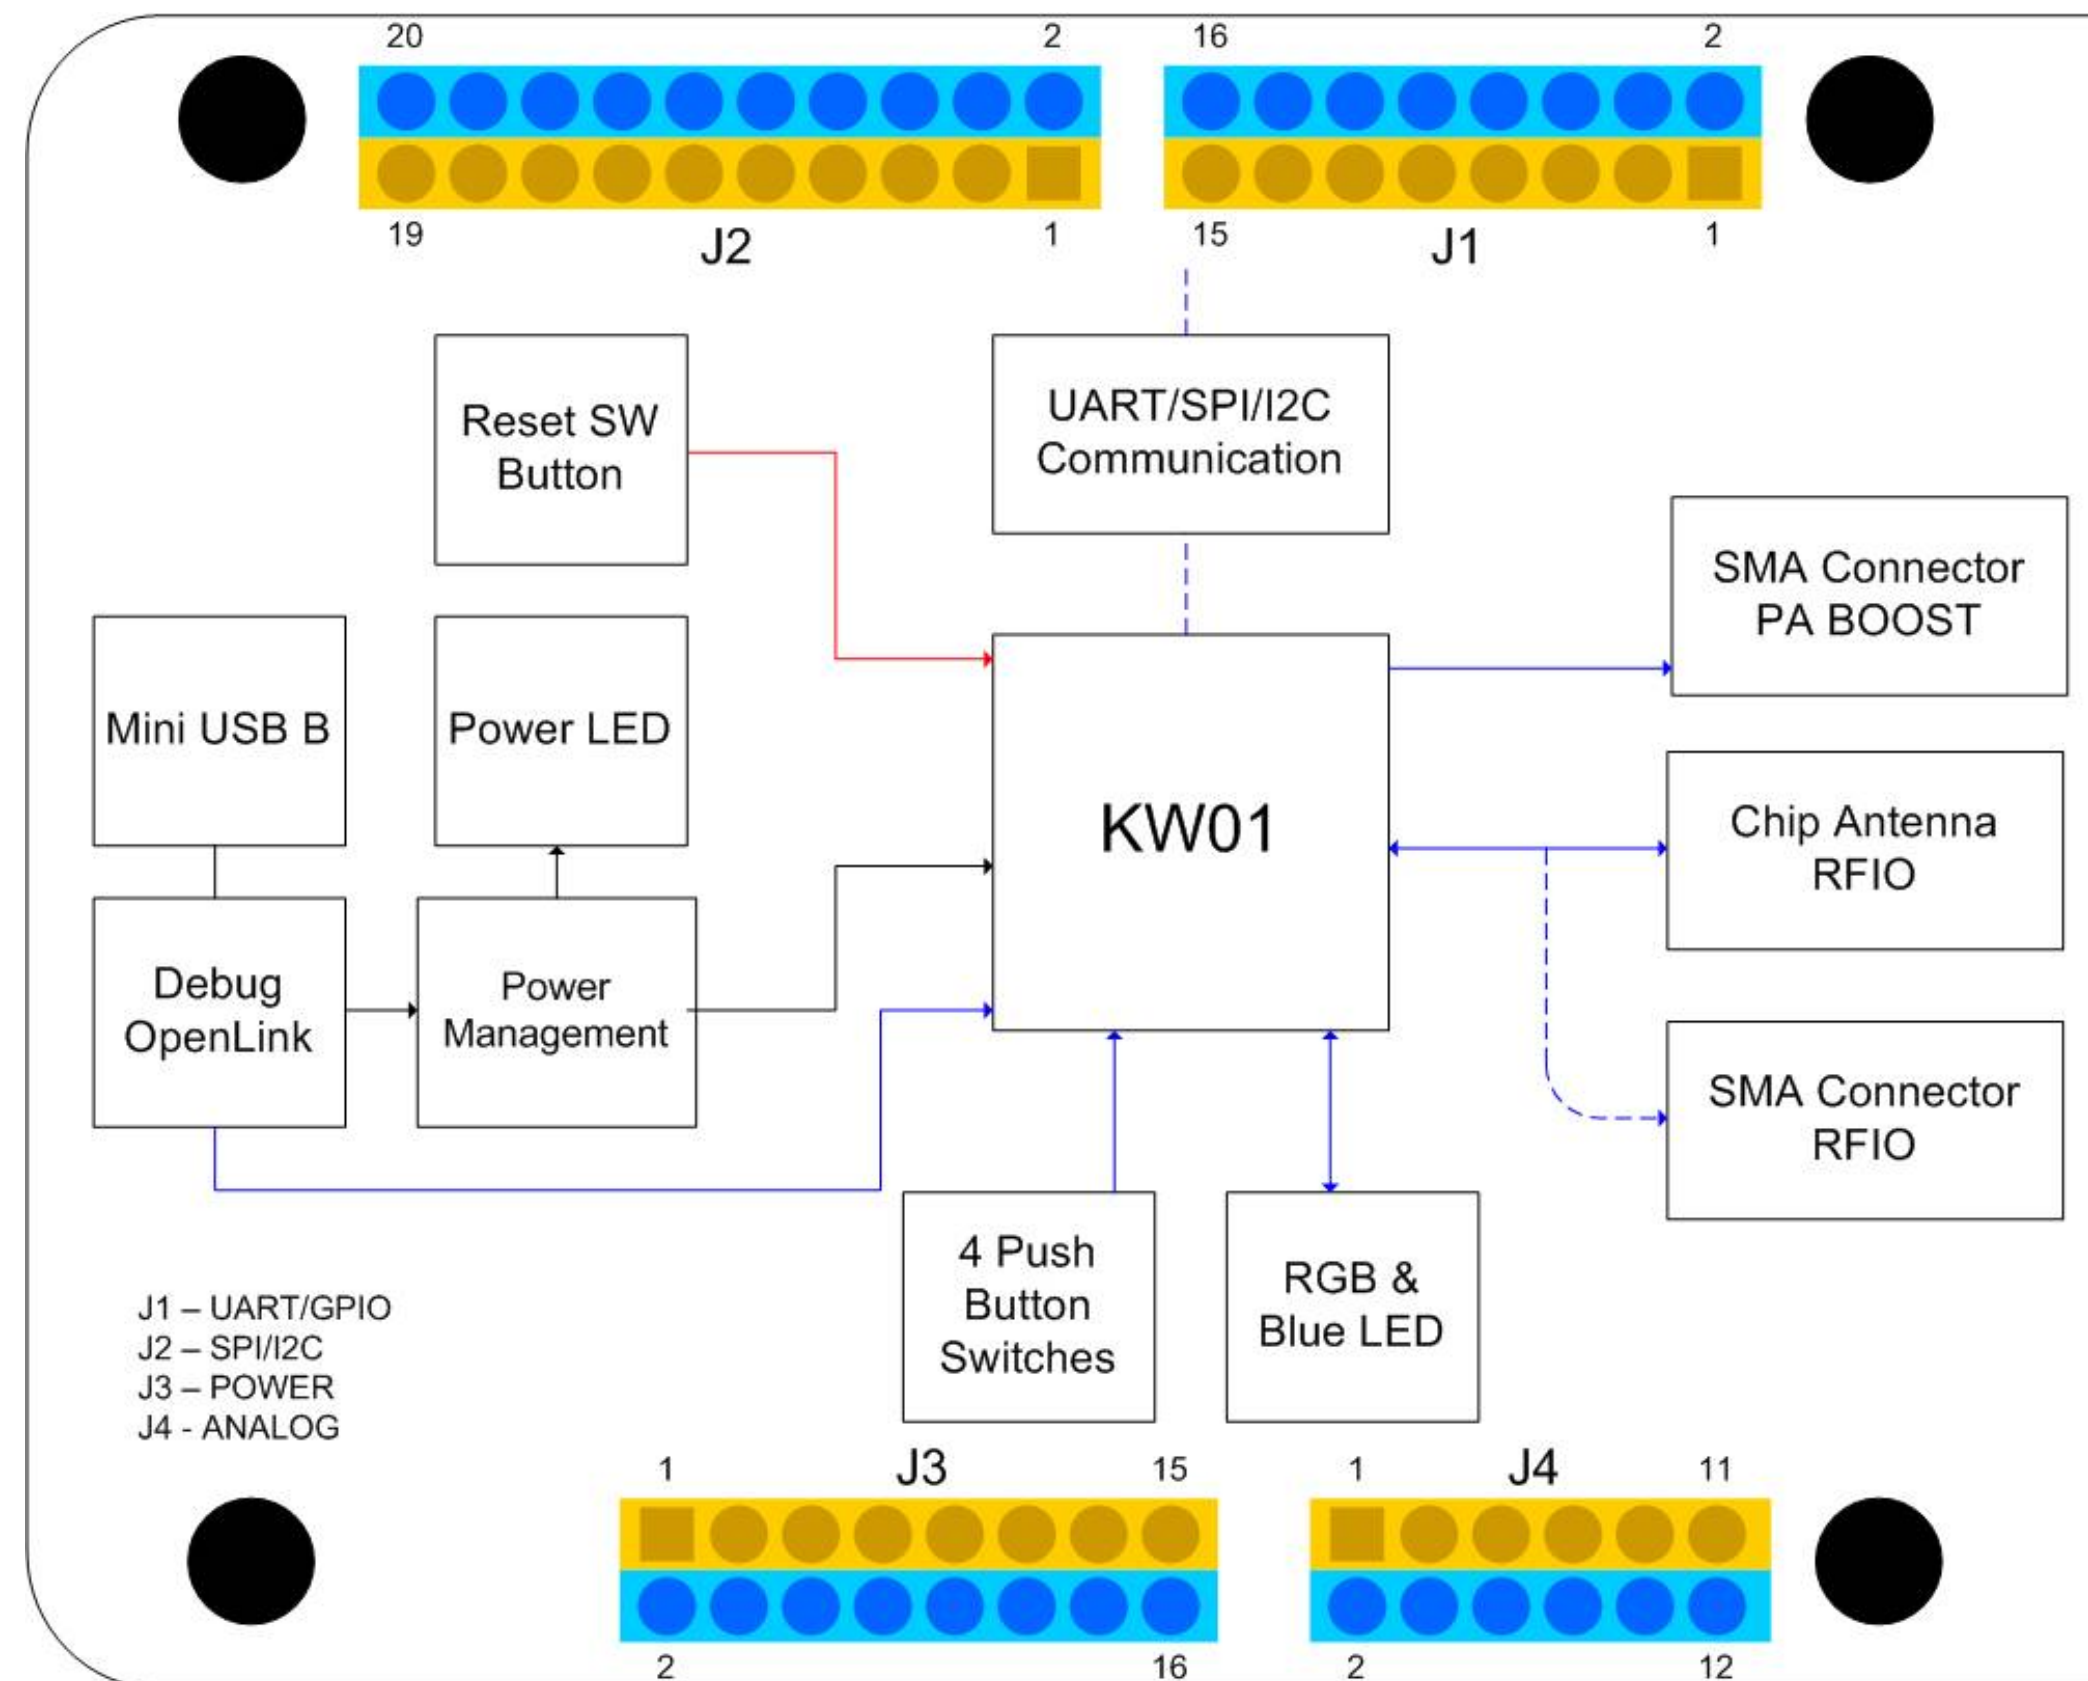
20 2 16 2

19 J2 1 15 J1 1

Reset SW Button

UART/SPI/I2C Communication

SMA Connector PA BOOST

Mini USB B

Power LED

KW01

Chip Antenna RFIO

Debug OpenLink

Power Management

SMA Connector RFIO

4 Push Button Switches

RGB & Blue LED

J1 – UART/GPIO
J2 – SPI/I2C
J3 – POWER
J4 - ANALOG

1 J3 15 1 J4 11

2 16 2 12